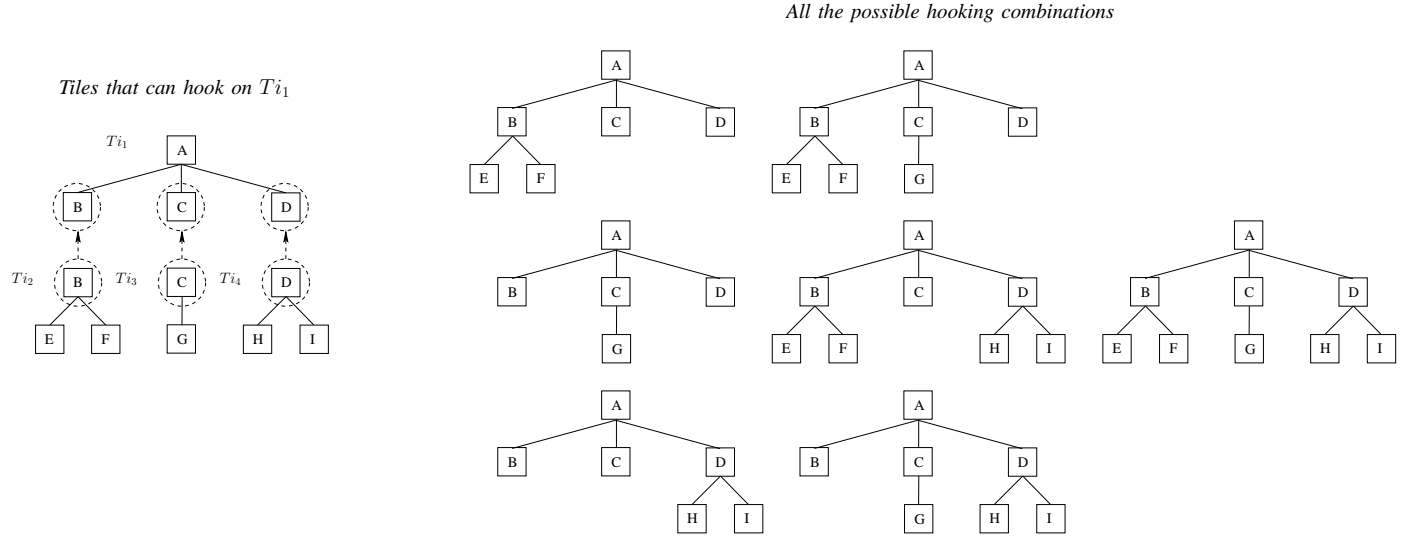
Tiles that can hook on $Ti_1$

$Ti_1$
A
B C D
$Ti_2$ B $Ti_3$ C $Ti_4$ D
E F G H I

All the possible hooking combinations

A
B C D
E F

A
B C D
E F G

A
B C D
G

A
B C D
E F H I

A
B C D
E F G H I

A
B C D
H I

A
B C D
G H I